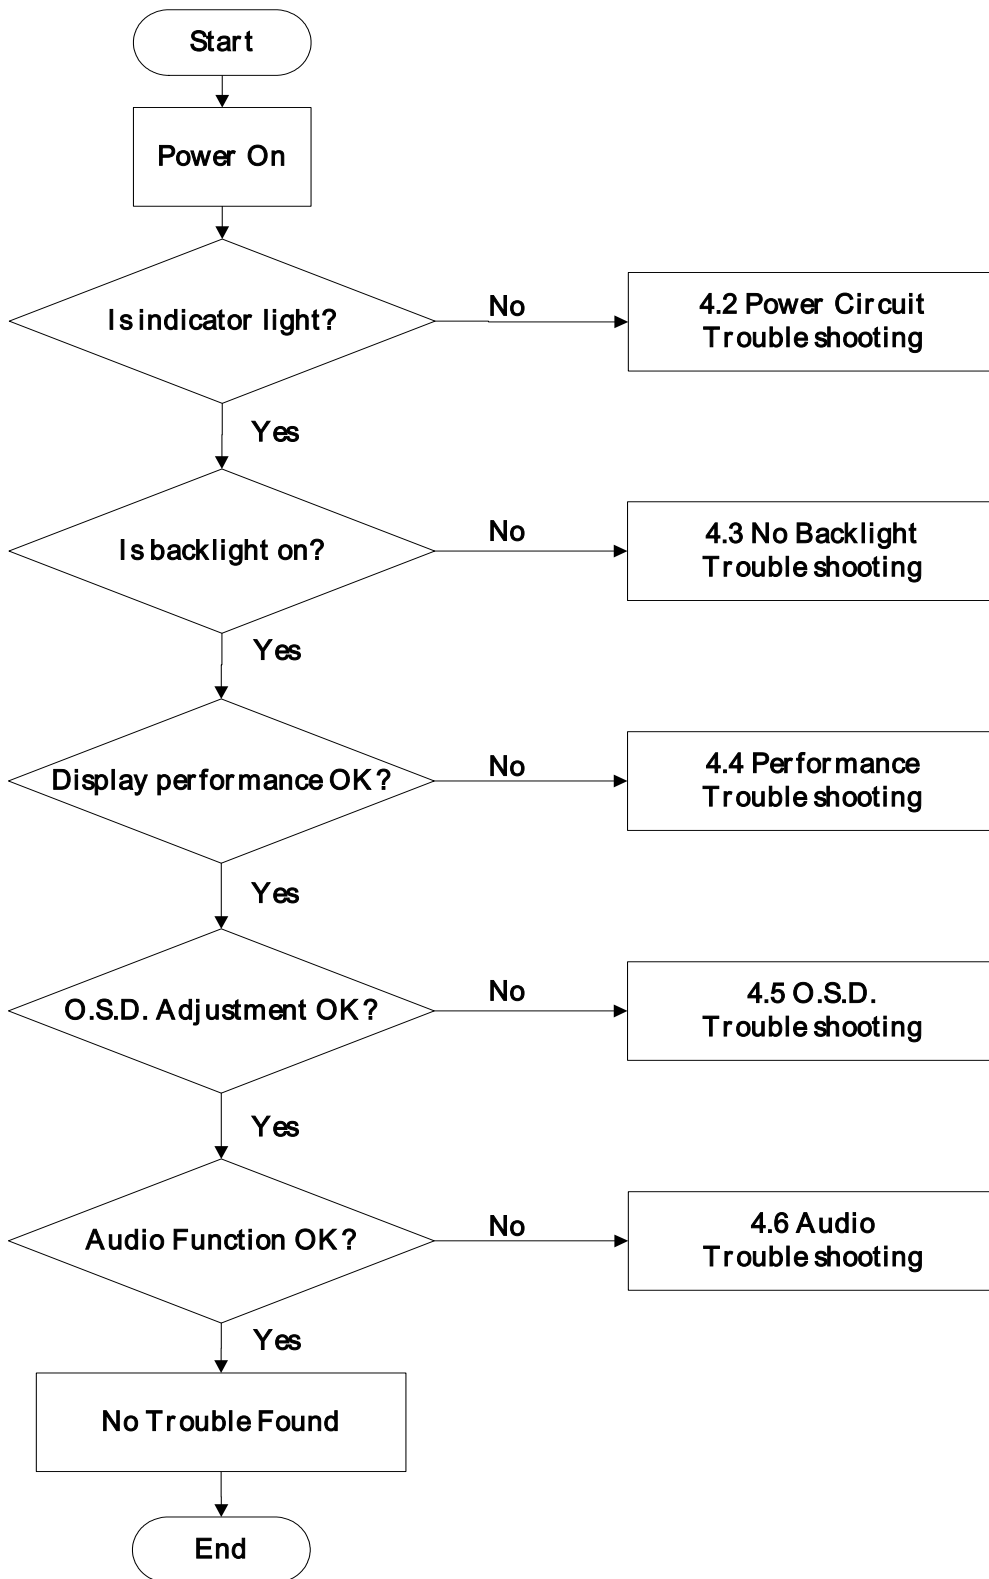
Start

Power On

Is indicator light?

No

4.2 Power Circuit Trouble shooting

Yes

Is backlight on?

No

4.3 No Backlight Trouble shooting

Yes

Display performance OK?

No

4.4 Performance Trouble shooting

Yes

O.S.D. Adjustment OK?

No

4.5 O.S.D. Trouble shooting

Yes

Audio Function OK?

No

4.6 Audio Trouble shooting

Yes

No Trouble Found

End